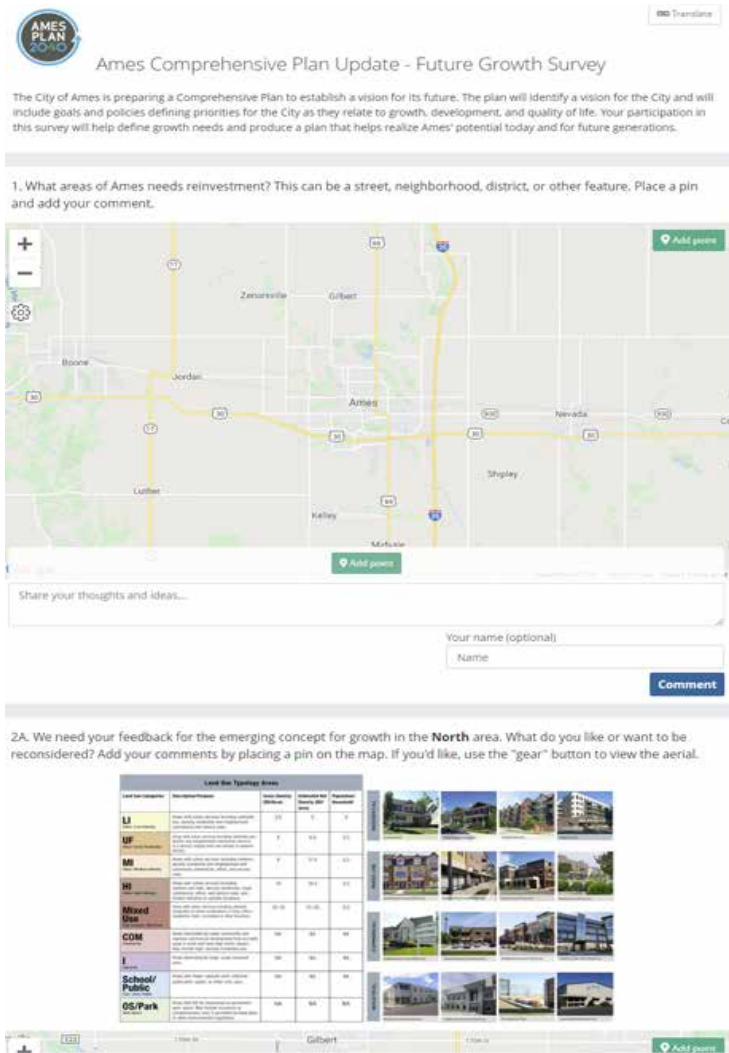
AMES PLAN 2040

Translate

Ames Comprehensive Plan Update - Future Growth Survey

The City of Ames is preparing a Comprehensive Plan to establish a vision for its future. The plan will identify a vision for the City and will include goals and policies defining priorities for the City as they relate to growth, development, and quality of life. Your participation in this survey will help define growth needs and produce a plan that helps realize Ames' potential today and for future generations.

1. What areas of Ames needs reinvestment? This can be a street, neighborhood, district, or other feature. Place a pin and add your comment.

Add point

Zearing
Gilbert
Boone
Jordan
Ames
Nevada
Shipley
Luther
Kelley
Slater

Add point

Share your thoughts and ideas...

Your name (optional)

Name

Comment

2A. We need your feedback for the emerging concept for growth in the **North** area. What do you like or want to be reconsidered? Add your comments by placing a pin on the map. If you'd like, use the "gear" button to view the aerial.

Land Use Typology Areas

| Land Use Categories | Description/Purpose | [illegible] | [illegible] | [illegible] |
|---|---|---|---|---|
| LI | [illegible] | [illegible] | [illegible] | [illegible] |
| UF | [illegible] | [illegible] | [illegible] | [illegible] |
| MI | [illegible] | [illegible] | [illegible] | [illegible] |
| HI | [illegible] | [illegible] | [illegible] | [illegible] |
| Mixed Use | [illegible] | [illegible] | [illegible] | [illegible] |
| COM | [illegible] | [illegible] | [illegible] | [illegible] |
| I | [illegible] | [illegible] | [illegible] | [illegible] |
| School/ Public | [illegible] | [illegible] | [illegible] | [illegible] |
| OS/Park | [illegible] | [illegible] | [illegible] | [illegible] |

Gilbert

Add point